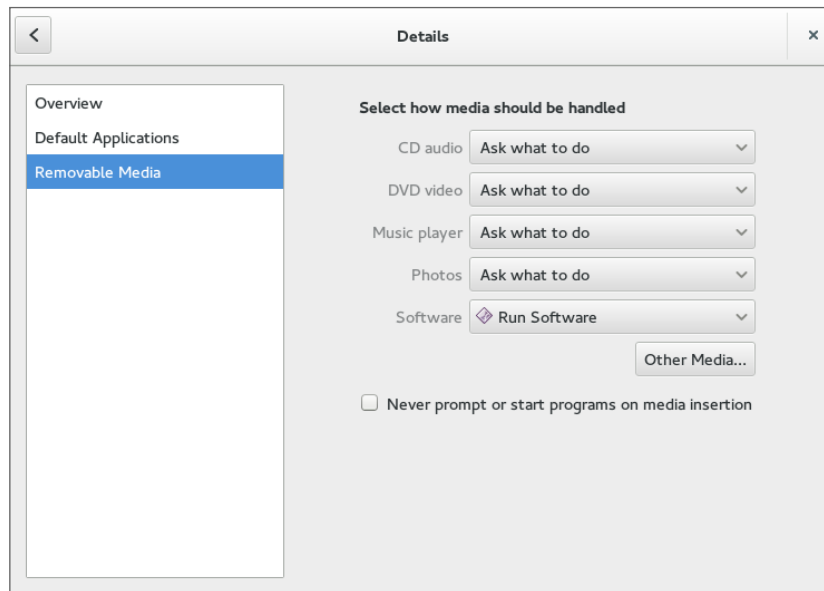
<

Details

×

Overview

Default Applications

Removable Media

Select how media should be handled

CD audio | Ask what to do

DVD video | Ask what to do

Music player | Ask what to do

Photos | Ask what to do

Software | Run Software

Other Media...

Never prompt or start programs on media insertion